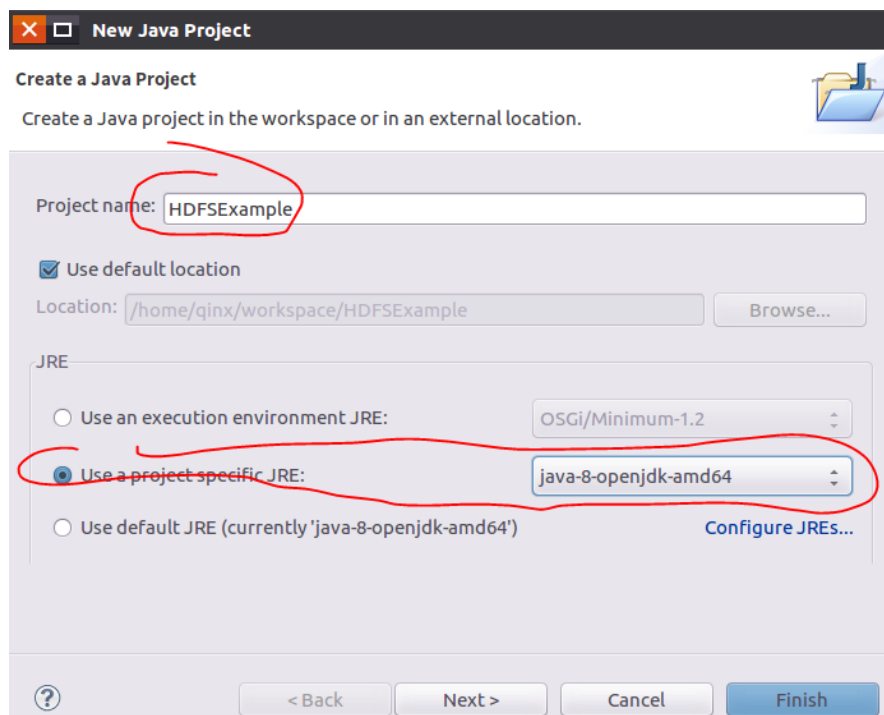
New Java Project

Create a Java Project

Create a Java project in the workspace or in an external location.

Project name: HDFSExample

Use default location

Location: /home/qinx/workspace/HDFSExample Browse...

JRE

Use an execution environment JRE: OSGi/Minimum-1.2

Use a project specific JRE: java-8-openjdk-amd64

Use default JRE (currently 'java-8-openjdk-amd64') Configure JREs...

?

< Back Next > Cancel Finish